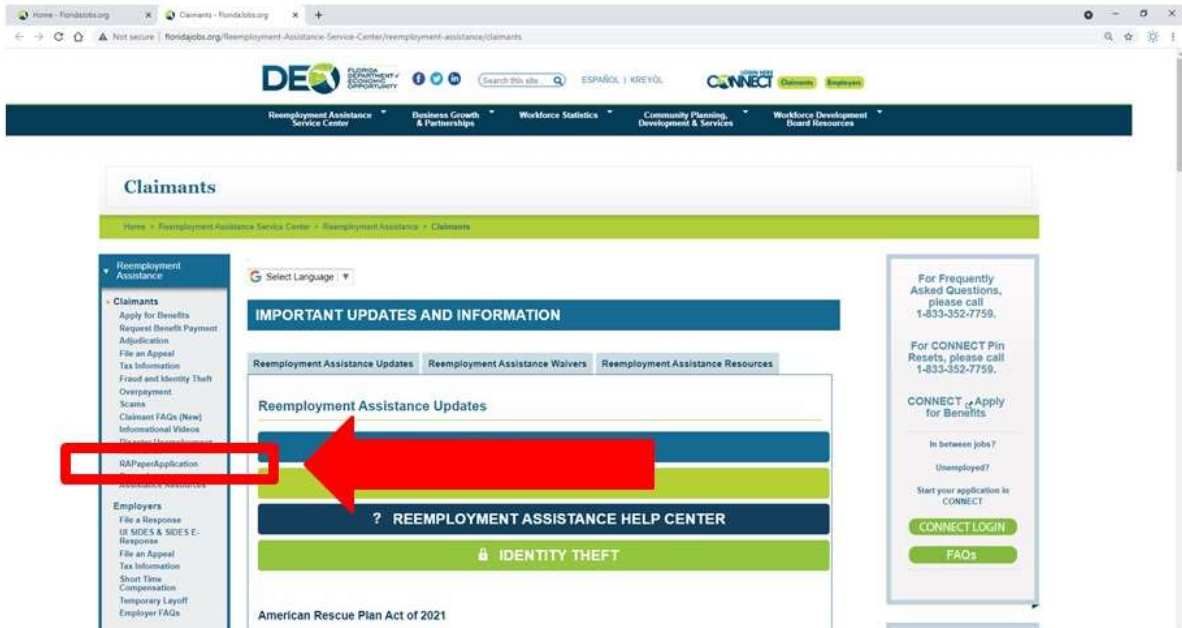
Home - Floridajobs.org
Claimants - Floridajobs.org

Not secure | floridajobs.org/Reemployment-Assistance-Service-Center/reemployment-assistance/claimants

DEO FLORIDA DEPARTMENT of ECONOMIC OPPORTUNITY

Search this site

ESPAÑOL | KREYÒL

LOGIN HERE CONNECT Claimants Employers

Reemployment Assistance Service Center
Business Growth & Partnerships
Workforce Statistics
Community Planning, Development & Services
Workforce Development Board Resources

Claimants

Home > Reemployment Assistance Service Center > Reemployment Assistance > Claimants

Reemployment Assistance

Claimants
Apply for Benefits
Request Benefit Payment
Adjudication
File an Appeal
Tax Information
Fraud and Identity Theft
Overpayment
Scams
Claimant FAQs (New)
Informational Videos
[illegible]
RAPaperApplication
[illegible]

Employers
File a Response
UI SIDES & SIDES E-Response
File an Appeal
Tax Information
Short Time Compensation
Temporary Layoff
Employer FAQs

Select Language

IMPORTANT UPDATES AND INFORMATION

Reemployment Assistance Updates
Reemployment Assistance Waivers
Reemployment Assistance Resources

Reemployment Assistance Updates

? REEMPLOYMENT ASSISTANCE HELP CENTER

IDENTITY THEFT

American Rescue Plan Act of 2021

For Frequently Asked Questions, please call 1-833-352-7759.

For CONNECT Pin Resets, please call 1-833-352-7759.

CONNECT Apply for Benefits

In between jobs?

Unemployed?

Start your application in CONNECT

CONNECT LOGIN

FAQs